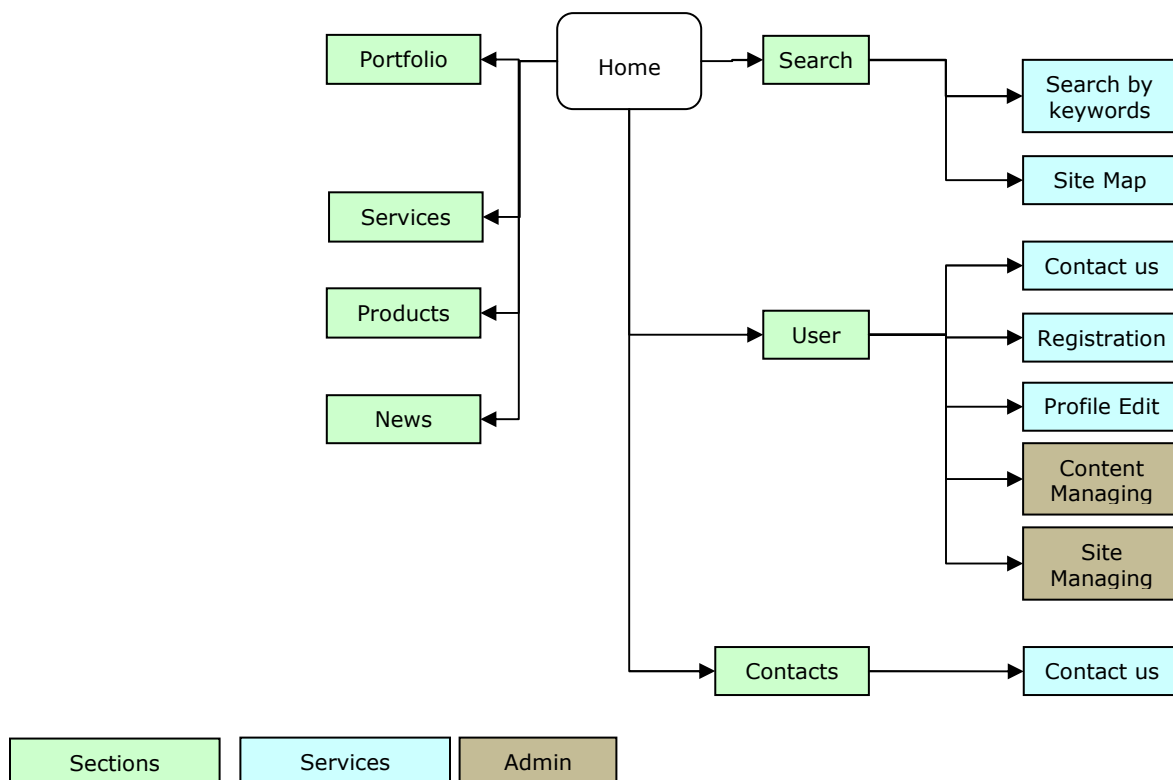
Home

Portfolio

Services

Products

News

Search

Search by keywords

Site Map

User

Contact us

Registration

Profile Edit

Content Managing

Site Managing

Contacts

Contact us

Sections

Services

Admin